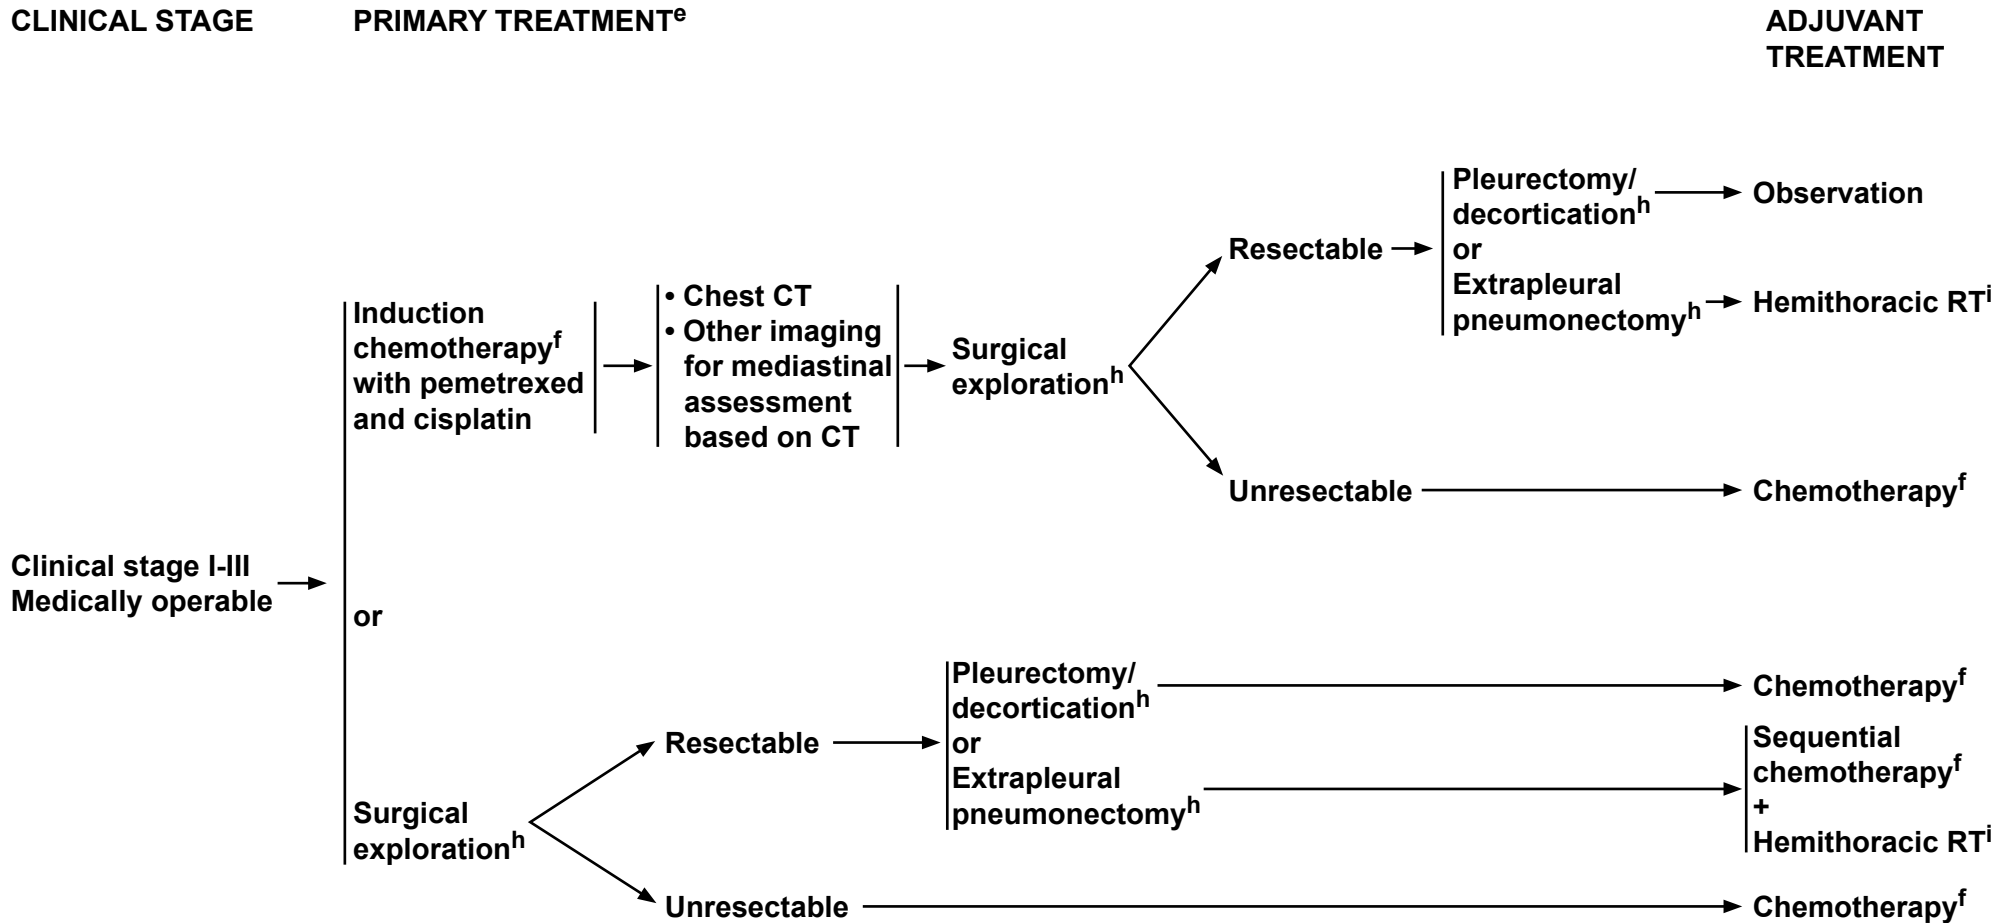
CLINICAL STAGE

PRIMARY TREATMENT$^e$

ADJUVANT TREATMENT

Clinical stage I-III Medically operable

Induction chemotherapy$^f$ with pemetrexed and cisplatin

• Chest CT
• Other imaging for mediastinal assessment based on CT

Surgical exploration$^h$

Resectable

Pleurectomy/ decortication$^h$ or Extrapleural pneumonectomy$^h$

Observation

Hemithoracic RT$^i$

Unresectable

Chemotherapy$^f$

or

Surgical exploration$^h$

Resectable

Pleurectomy/ decortication$^h$ or Extrapleural pneumonectomy$^h$

Chemotherapy$^f$

Sequential chemotherapy$^f$ + Hemithoracic RT$^i$

Unresectable

Chemotherapy$^f$